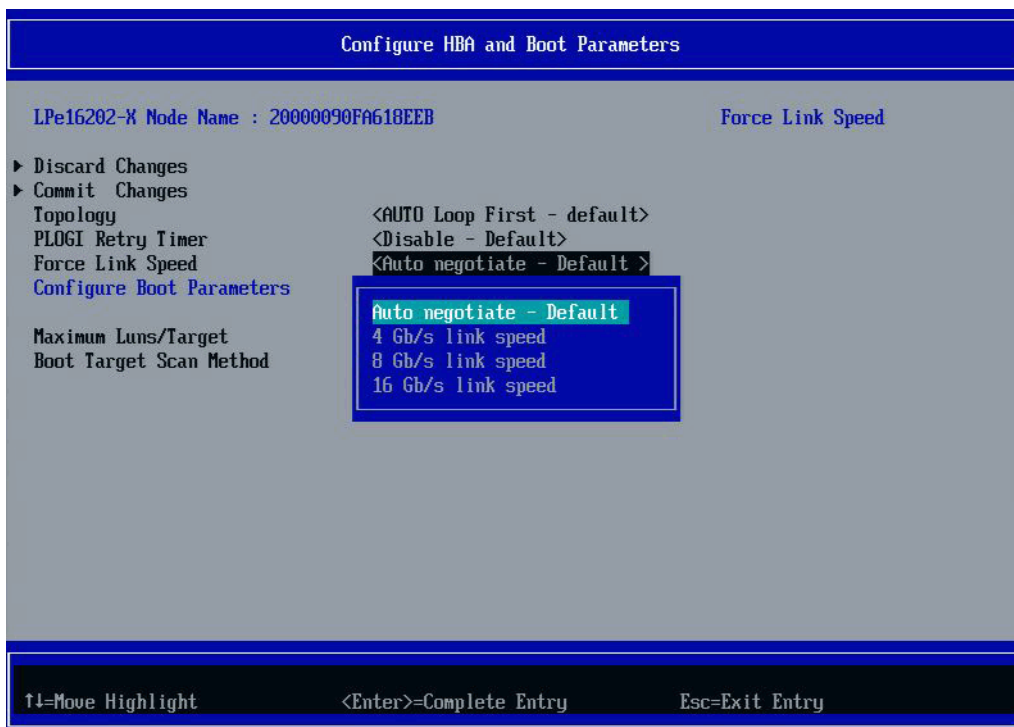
Configure HBA and Boot Parameters

LPe16202-X Node Name : 20000090FA618EEB

Force Link Speed

▶ Discard Changes
▶ Commit Changes
Topology <AUTO Loop First - default>
PLOGI Retry Timer <Disable - Default>
Force Link Speed <Auto negotiate - Default >
Configure Boot Parameters

Maximum Luns/Target
Boot Target Scan Method

Auto negotiate - Default
4 Gb/s link speed
8 Gb/s link speed
16 Gb/s link speed

↑↓=Move Highlight <Enter>=Complete Entry Esc=Exit Entry